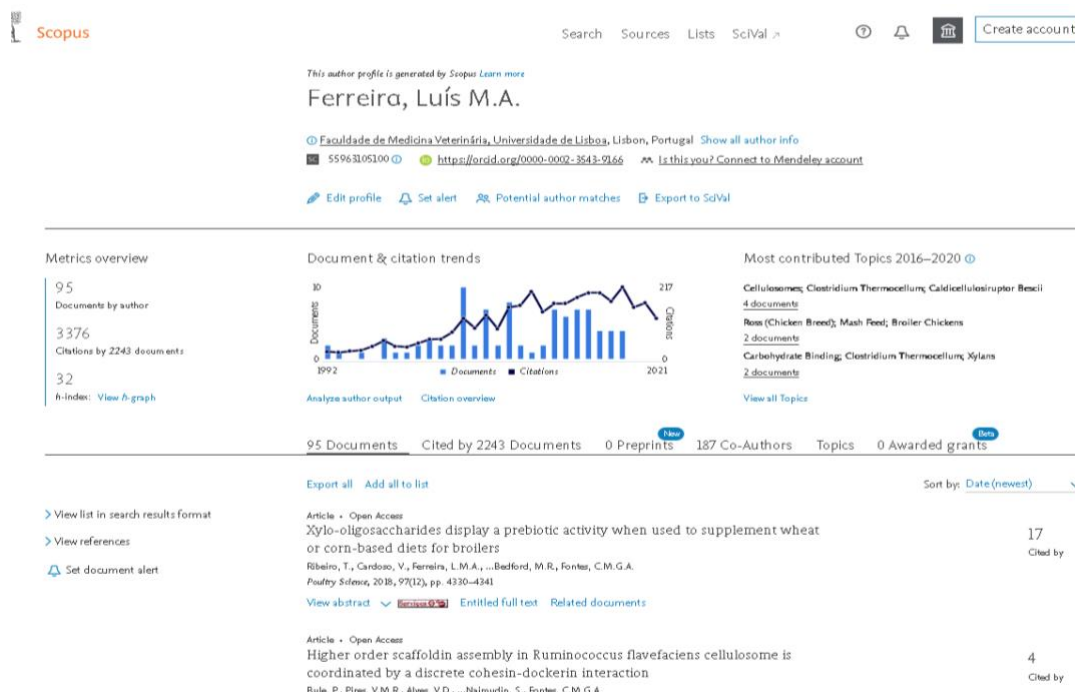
Scopus

Search Sources Lists SciVal ↗

Create account

This author profile is generated by Scopus Learn more

Ferreira, Luís M.A.

Faculdade de Medicina Veterinária, Universidade de Lisboa, Lisbon, Portugal Show all author info

55963105100 https://orcid.org/0000-0002-3543-9166 Is this you? Connect to Mendeley account

Edit profile Set alert Potential author matches Export to SciVal

Metrics overview

95
Documents by author

3376
Citations by 2243 documents

32
h-index: View h-graph

Document & citation trends

10 Documents 217 Citations 0 0 1992 2021

Documents Citations

Analyze author output Citation overview

Most contributed Topics 2016–2020

Cellulosomes; Clostridium Thermocellum; Caldicellulosiruptor Bescii
4 documents

Ross (Chicken Breed); Mash Feed; Broiler Chickens
2 documents

Carbohydrate Binding; Clostridium Thermocellum; Xylans
2 documents

View all Topics

95 Documents Cited by 2243 Documents 0 Preprints New 187 Co-Authors Topics 0 Awarded grants Beta

Export all Add all to list

Sort by: Date (newest)

View list in search results format

View references

Set document alert

Article • Open Access
Xylo-oligosaccharides display a prebiotic activity when used to supplement wheat or corn-based diets for broilers
Ribeiro, T., Cardoso, V., Ferreira, L.M.A., ...Bedford, M.R., Fontes, C.M.G.A.
Poultry Science, 2018, 97(12), pp. 4330–4341
View abstract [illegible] Entitled full text Related documents

17
Cited by

Article • Open Access
Higher order scaffoldin assembly in Ruminococcus flavefaciens cellulosome is coordinated by a discrete cohesin-dockerin interaction
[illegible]

4
Cited by